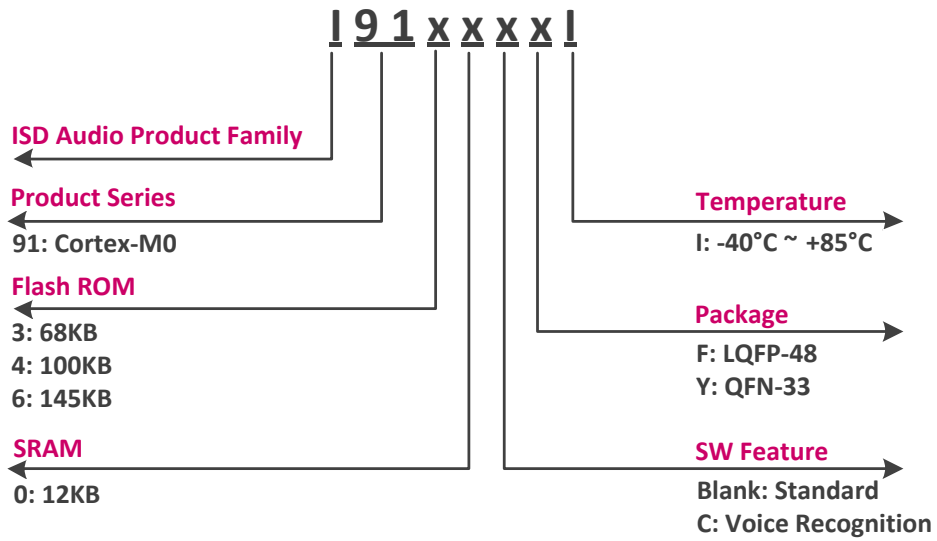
I 9 1 x x x x I

ISD Audio Product Family

Product Series
91: Cortex-M0

Flash ROM
3: 68KB
4: 100KB
6: 145KB

SRAM
0: 12KB

Temperature
I: -40°C ~ +85°C

Package
F: LQFP-48
Y: QFN-33

SW Feature
Blank: Standard
C: Voice Recognition